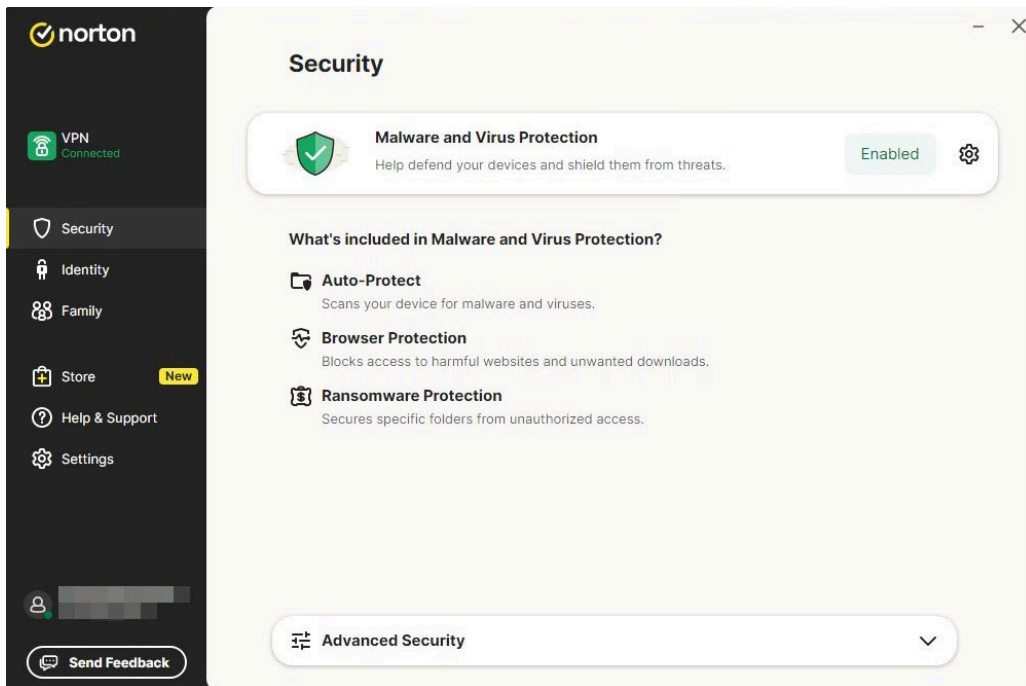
norton

VPN
Connected

Security
Identity
Family

Store New
Help & Support
Settings

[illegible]

Send Feedback

Security

Malware and Virus Protection
Help defend your devices and shield them from threats.

Enabled

What's included in Malware and Virus Protection?

Auto-Protect
Scans your device for malware and viruses.

Browser Protection
Blocks access to harmful websites and unwanted downloads.

Ransomware Protection
Secures specific folders from unauthorized access.

Advanced Security